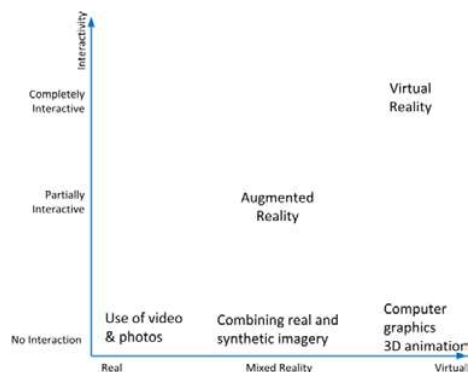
Interactivity

Completely Interactive

Partially Interactive

No Interaction

Virtual Reality

Augmented Reality

Use of video & photos

Combining real and synthetic imagery

Computer graphics 3D animation

Real

Mixed Reality

Virtual